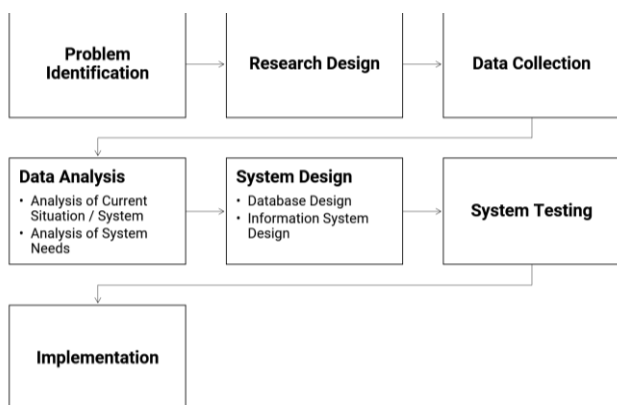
Problem Identification

Research Design

Data Collection

Data Analysis
• Analysis of Current Situation / System
• Analysis of System Needs

System Design
• Database Design
• Information System Design

System Testing

Implementation